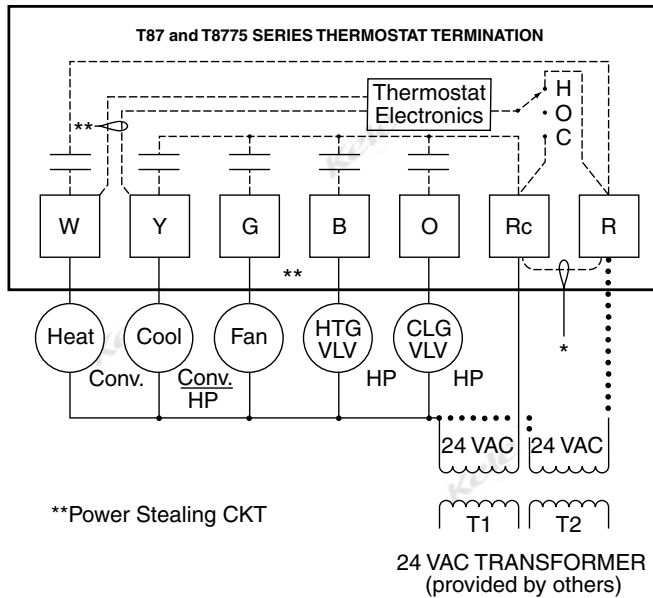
T87 and T8775 SERIES THERMOSTAT TERMINATION

Thermostat Electronics

H
O
C

**

W
Y
G
B
O
Rc
R

**

*

Heat
Conv.

Cool
Conv.
HP

Fan

HTG VLV
HP

CLG VLV
HP

24 VAC
24 VAC

**Power Stealing CKT

T1
T2

24 VAC TRANSFORMER
(provided by others)